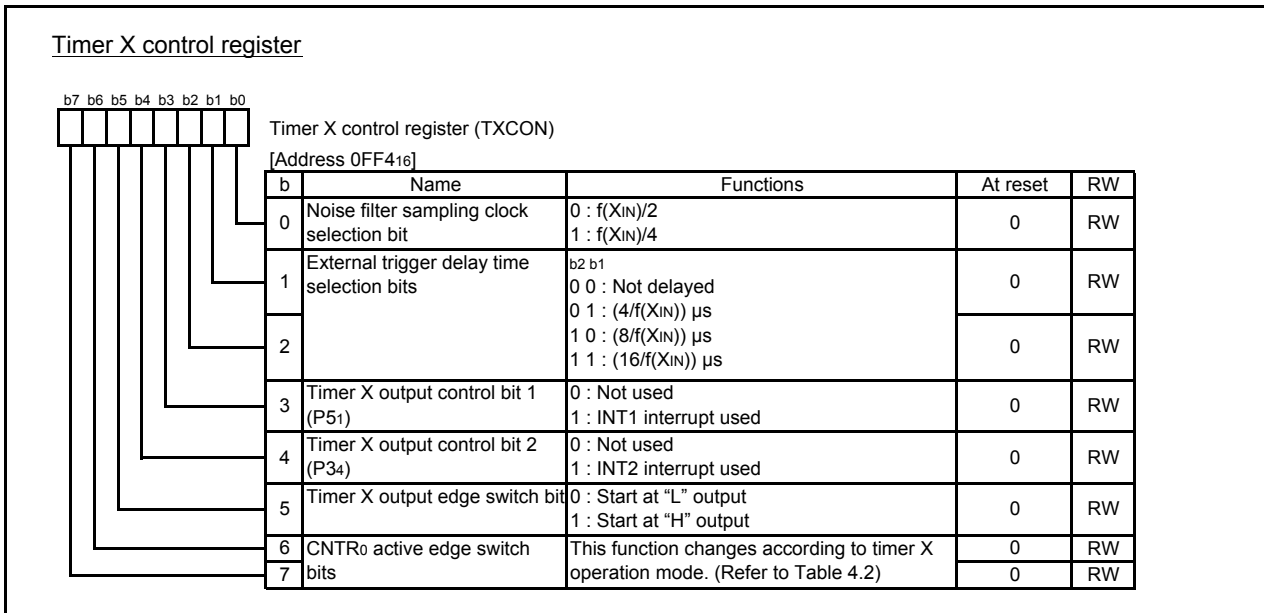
Timer X control register

b7 b6 b5 b4 b3 b2 b1 b0

Timer X control register (TXCON)
[Address $0FF4_{16}$]

| b | Name | Functions | At reset | RW |
|---|---|---|---|---|
| 0 | Noise filter sampling clock selection bit | 0 : $f(X_{IN})/2$<br>1 : $f(X_{IN})/4$ | 0 | RW |
| 1 | External trigger delay time selection bits | b2 b1<br>0 0 : Not delayed<br>0 1 : $(4/f(X_{IN}))$ µs<br>1 0 : $(8/f(X_{IN}))$ µs<br>1 1 : $(16/f(X_{IN}))$ µs | 0 | RW |
| 2 | | | 0 | RW |
| 3 | Timer X output control bit 1 ($P5_1$) | 0 : Not used<br>1 : INT1 interrupt used | 0 | RW |
| 4 | Timer X output control bit 2 ($P3_4$) | 0 : Not used<br>1 : INT2 interrupt used | 0 | RW |
| 5 | Timer X output edge switch bit | 0 : Start at "L" output<br>1 : Start at "H" output | 0 | RW |
| 6 | $CNTR_0$ active edge switch bits | This function changes according to timer X operation mode. (Refer to Table 4.2) | 0 | RW |
| 7 | | | 0 | RW |